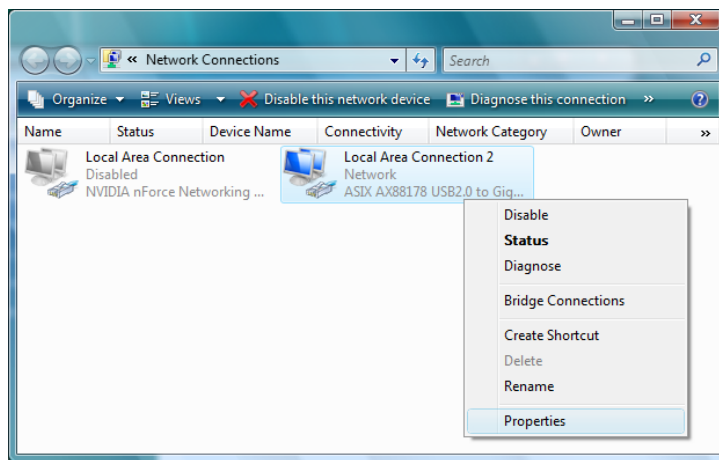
« Network Connections

Search

Organize Views Disable this network device Diagnose this connection »

| Name | Status | Device Name | Connectivity | Network Category | Owner | » |
|---|---|---|---|---|---|---|

Local Area Connection
Disabled
NVIDIA nForce Networking ...

Local Area Connection 2
Network
ASIX AX88178 USB2.0 to Gig...

Disable
Status
Diagnose
Bridge Connections
Create Shortcut
Delete
Rename
Properties